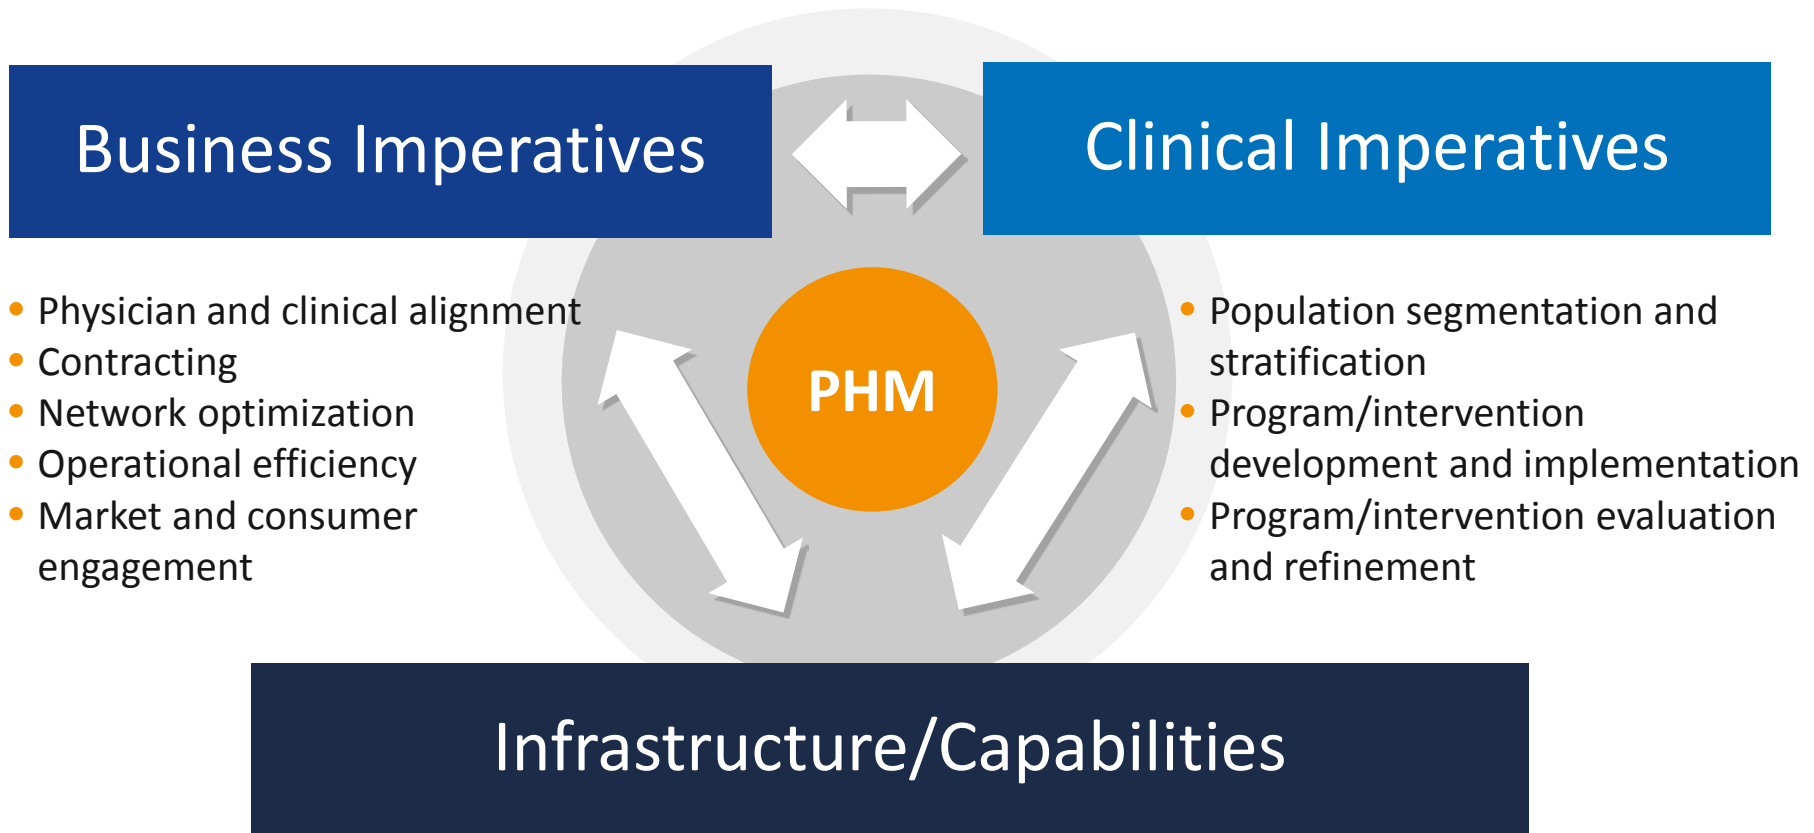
Business Imperatives

Clinical Imperatives

- Physician and clinical alignment
- Contracting
- Network optimization
- Operational efficiency
- Market and consumer engagement

PHM

- Population segmentation and stratification
- Program/intervention development and implementation
- Program/intervention evaluation and refinement

Infrastructure/Capabilities